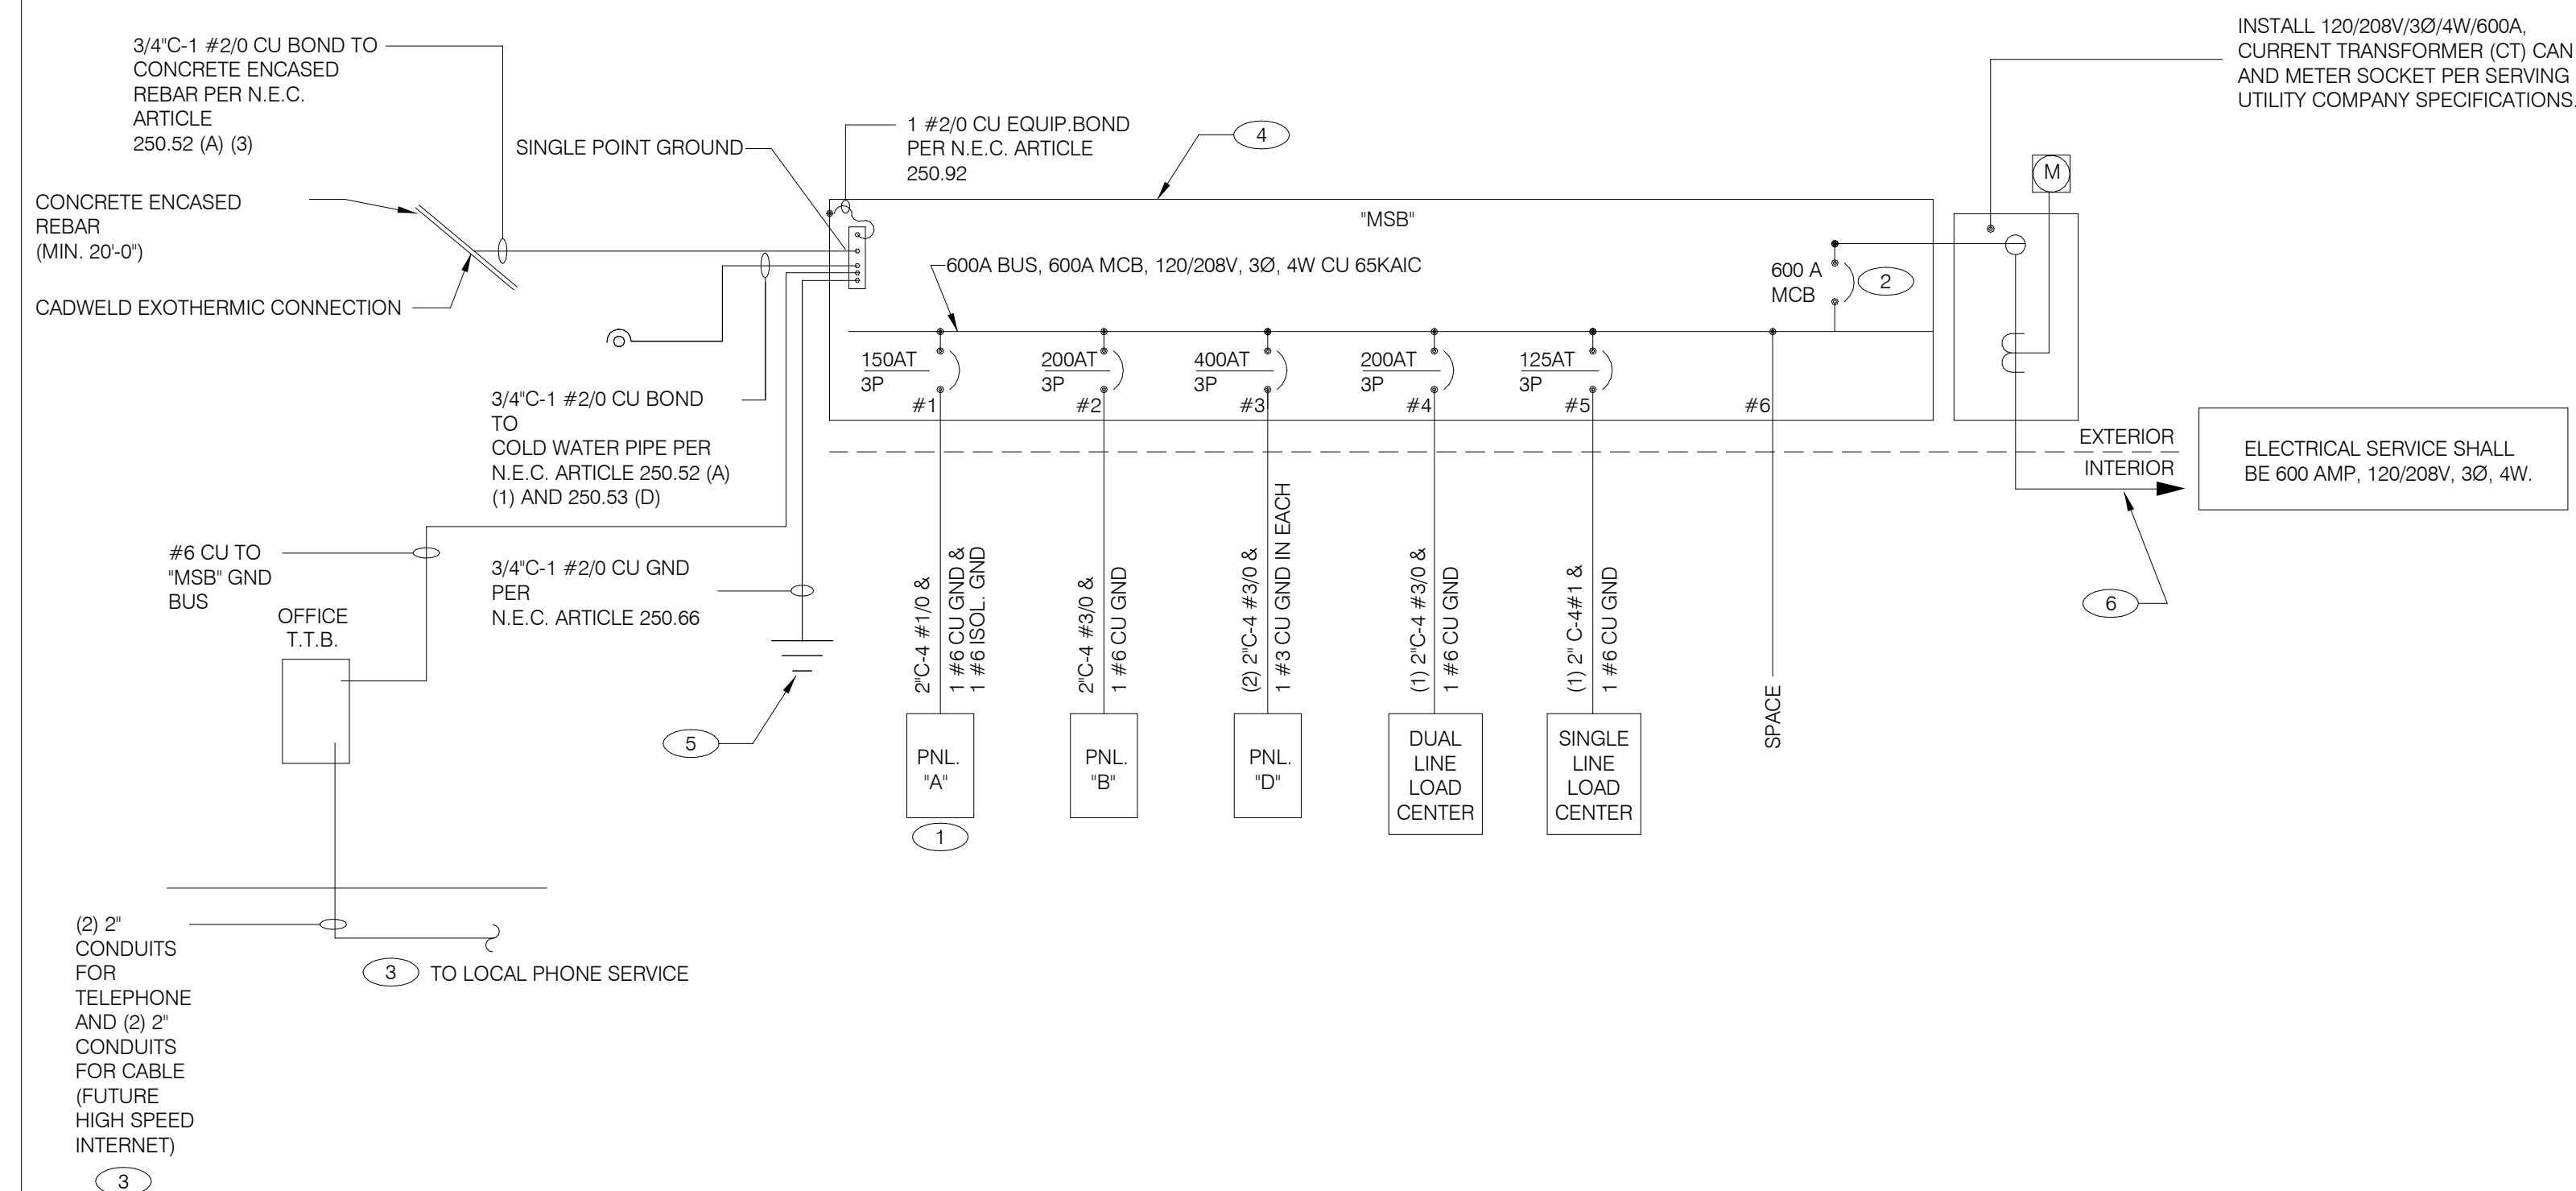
3/4"C-1 #2/0 CU BOND TO CONCRETE ENCASED REBAR PER N.E.C. ARTICLE 250.52 (A) (3)

INSTALL 120/208V/3Ø/4W/600A, CURRENT TRANSFORMER (CT) CAN AND METER SOCKET PER SERVING UTILITY COMPANY SPECIFICATIONS.

SINGLE POINT GROUND

1 #2/0 CU EQUIP.BOND PER N.E.C. ARTICLE 250.92

4

CONCRETE ENCASED REBAR (MIN. 20'-0")

CADWELD EXOTHERMIC CONNECTION

"MSB"

M

600A BUS, 600A MCB, 120/208V, 3Ø, 4W CU 65KAIC

600 A MCB

2

150AT 3P
#1

200AT 3P
#2

400AT 3P
#3

200AT 3P
#4

125AT 3P
#5

#6

3/4"C-1 #2/0 CU BOND TO COLD WATER PIPE PER N.E.C. ARTICLE 250.52 (A) (1) AND 250.53 (D)

EXTERIOR

INTERIOR

ELECTRICAL SERVICE SHALL BE 600 AMP, 120/208V, 3Ø, 4W.

#6 CU TO "MSB" GND BUS

3/4"C-1 #2/0 CU GND PER N.E.C. ARTICLE 250.66

OFFICE T.T.B.

2"C-4 #1/0 & 1 #6 CU GND & 1 #6 ISOL. GND

2"C-4 #3/0 & 1 #6 CU GND

(2) 2"C-4 #3/0 & 1 #3 CU GND IN EACH

(1) 2"C-4 #3/0 & 1 #6 CU GND

(1) 2" C-4#1 & 1 #6 CU GND

SPACE

6

5

PNL. "A"

1

PNL. "B"

PNL. "D"

DUAL LINE LOAD CENTER

SINGLE LINE LOAD CENTER

(2) 2" CONDUITS FOR TELEPHONE AND (2) 2" CONDUITS FOR CABLE (FUTURE HIGH SPEED INTERNET)

3

3 TO LOCAL PHONE SERVICE